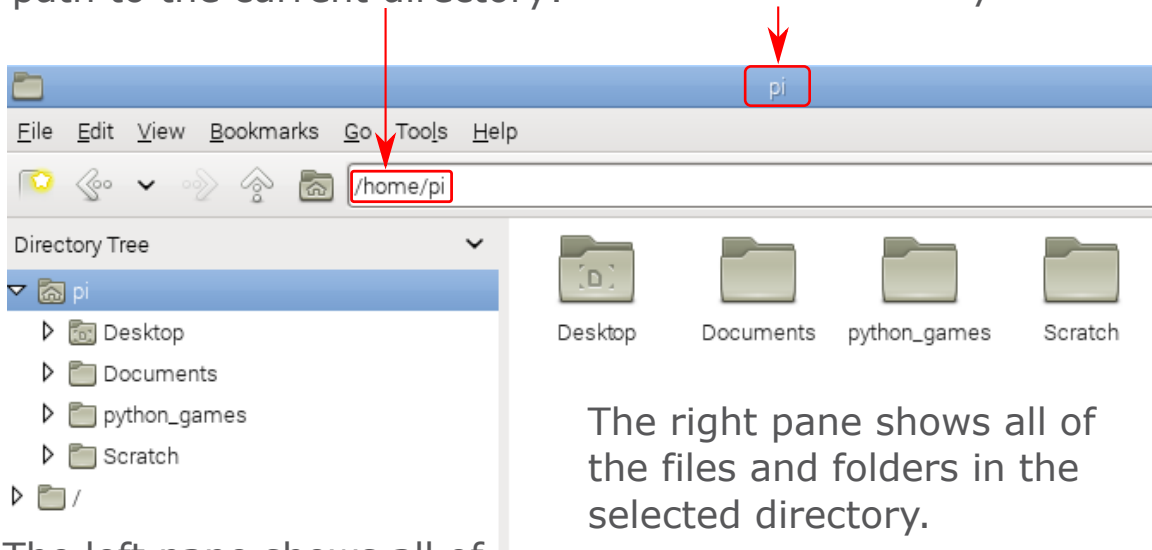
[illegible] path to the current directory. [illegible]

pi

File Edit View Bookmarks Go Tools Help

/home/pi

Directory Tree

pi

Desktop

Documents

python_games

Scratch

/

Desktop Documents python_games Scratch

The right pane shows all of the files and folders in the selected directory.

The left pane shows all of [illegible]